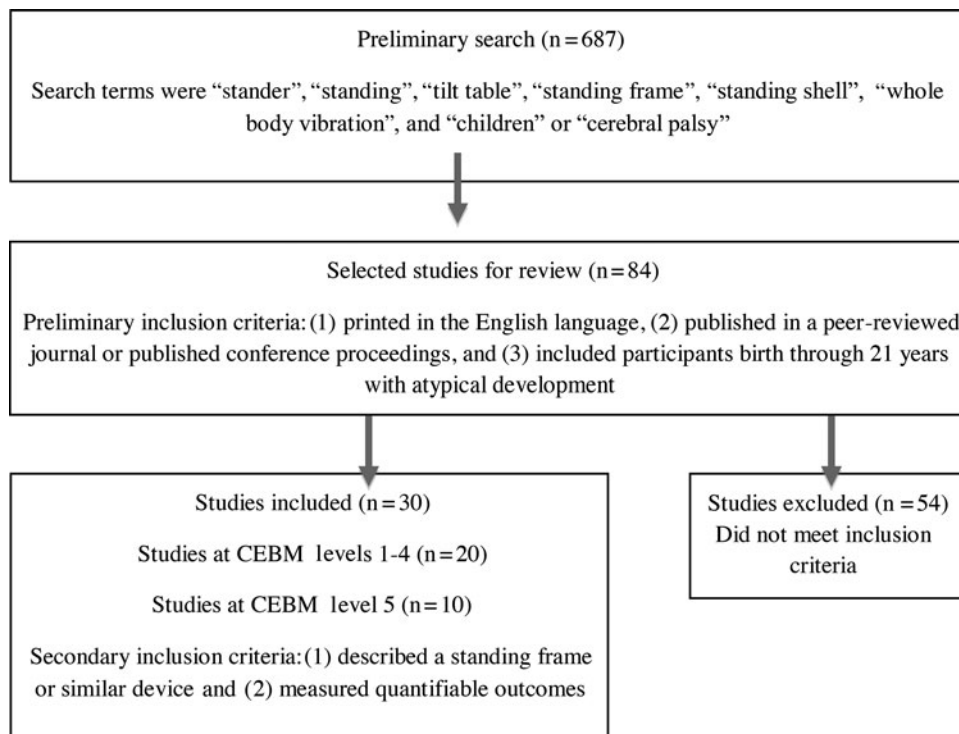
Preliminary search (n = 687)

Search terms were "stander", "standing", "tilt table", "standing frame", "standing shell", "whole body vibration", and "children" or "cerebral palsy"

Selected studies for review (n = 84)

Preliminary inclusion criteria: (1) printed in the English language, (2) published in a peer-reviewed journal or published conference proceedings, and (3) included participants birth through 21 years with atypical development

Studies included (n = 30)

Studies at CEBM levels 1-4 (n = 20)

Studies at CEBM level 5 (n = 10)

Secondary inclusion criteria: (1) described a standing frame or similar device and (2) measured quantifiable outcomes

Studies excluded (n = 54)
Did not meet inclusion criteria